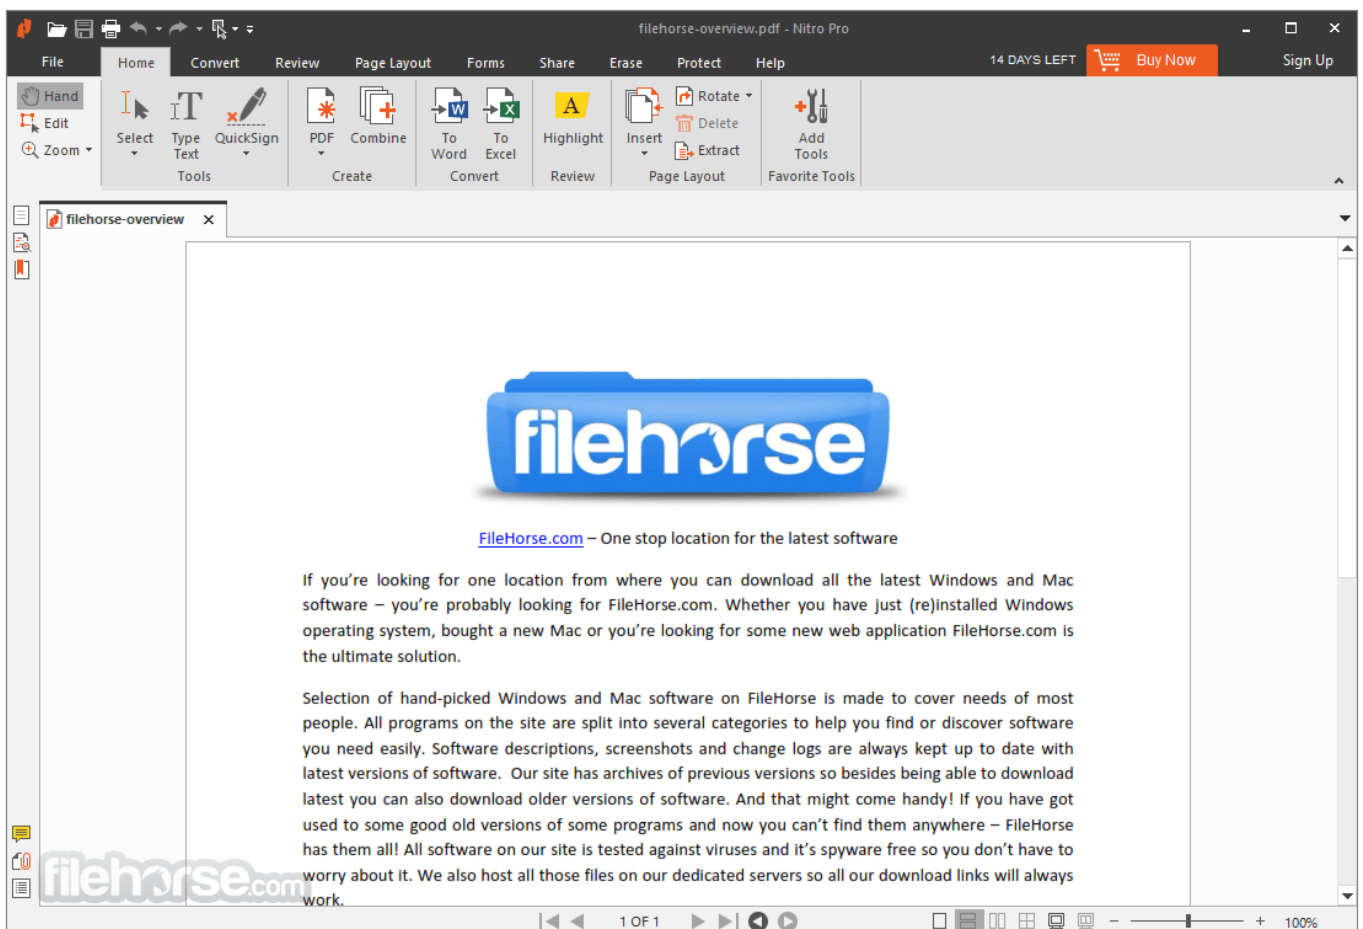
filehorse-overview.pdf - Nitro Pro

File Home Convert Review Page Layout Forms Share Erase Protect Help

14 DAYS LEFT Buy Now Sign Up

Hand
Edit
Zoom

Select Type Text QuickSign
Tools

PDF Combine
Create

To Word To Excel
Convert

Highlight
Review

Insert Rotate Delete Extract
Page Layout

Add Tools
Favorite Tools

filehorse-overview ×

filehorse

FileHorse.com – One stop location for the latest software

If you're looking for one location from where you can download all the latest Windows and Mac software – you're probably looking for FileHorse.com. Whether you have just (re)installed Windows operating system, bought a new Mac or you're looking for some new web application FileHorse.com is the ultimate solution.

Selection of hand-picked Windows and Mac software on FileHorse is made to cover needs of most people. All programs on the site are split into several categories to help you find or discover software you need easily. Software descriptions, screenshots and change logs are always kept up to date with latest versions of software. Our site has archives of previous versions so besides being able to download latest you can also download older versions of software. And that might come handy! If you have got used to some good old versions of some programs and now you can't find them anywhere – FileHorse has them all! All software on our site is tested against viruses and it's spyware free so you don't have to worry about it. We also host all those files on our dedicated servers so all our download links will always work.

filehorse.com

1 OF 1

100%